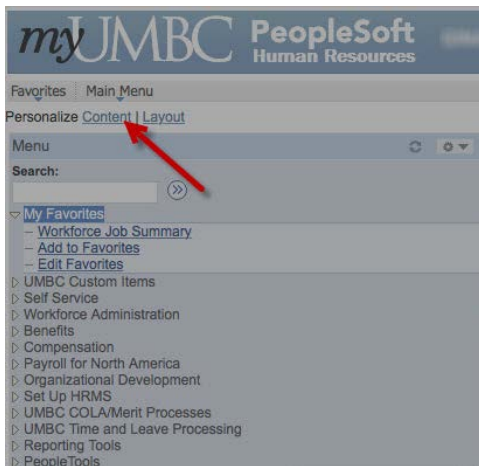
myUMBC PeopleSoft Human Resources

Favorites | Main Menu

Personalize Content | Layout

Menu

Search:

My Favorites
– Workforce Job Summary
– Add to Favorites
– Edit Favorites

UMBC Custom Items
Self Service
Workforce Administration
Benefits
Compensation
Payroll for North America
Organizational Development
Set Up HRMS
UMBC COLA/Merit Processes
UMBC Time and Leave Processing
Reporting Tools
PeopleTools